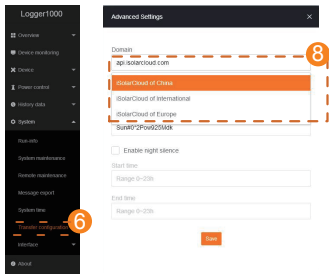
Logger1000

Overview

Device monitoring

Device

Power control

History data

System

Run-info

System maintenance

Remote maintenance

Message export

System time

Transfer configuration

Interface

About

6

Advanced Settings

×

Domain

api.isolarcloud.com

8

iSolarCloud of China

iSolarCloud of International

iSolarCloud of Europe

Sun#0*2Pow925Mdk

Enable night silence

Start time

Range 0-23h

End time

Range 0-23h

Save